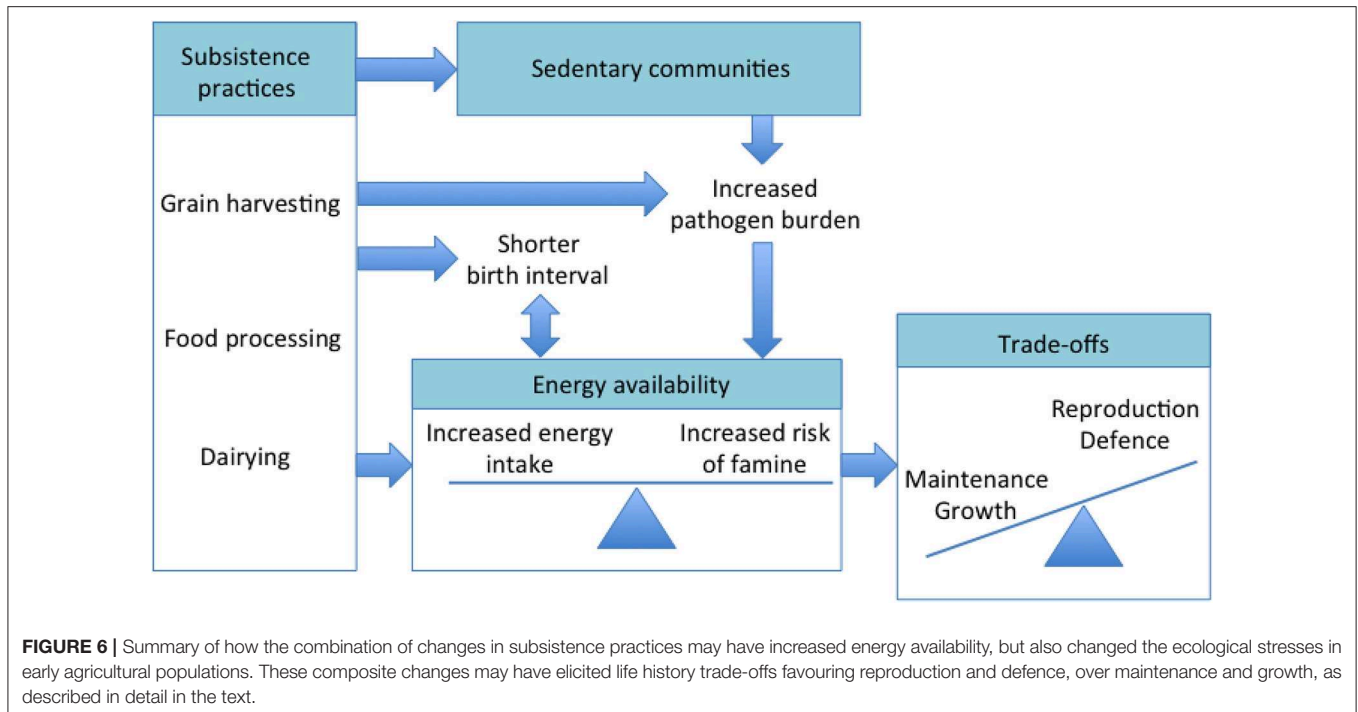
Subsistence practices

Grain harvesting

Food processing

Dairying

Sedentary communities

Increased pathogen burden

Shorter birth interval

Energy availability

Increased energy intake

Increased risk of famine

Trade-offs

Reproduction
Defence

Maintenance
Growth

**FIGURE 6 |** Summary of how the combination of changes in subsistence practices may have increased energy availability, but also changed the ecological stresses in early agricultural populations. These composite changes may have elicited life history trade-offs favouring reproduction and defence, over maintenance and growth, as described in detail in the text.